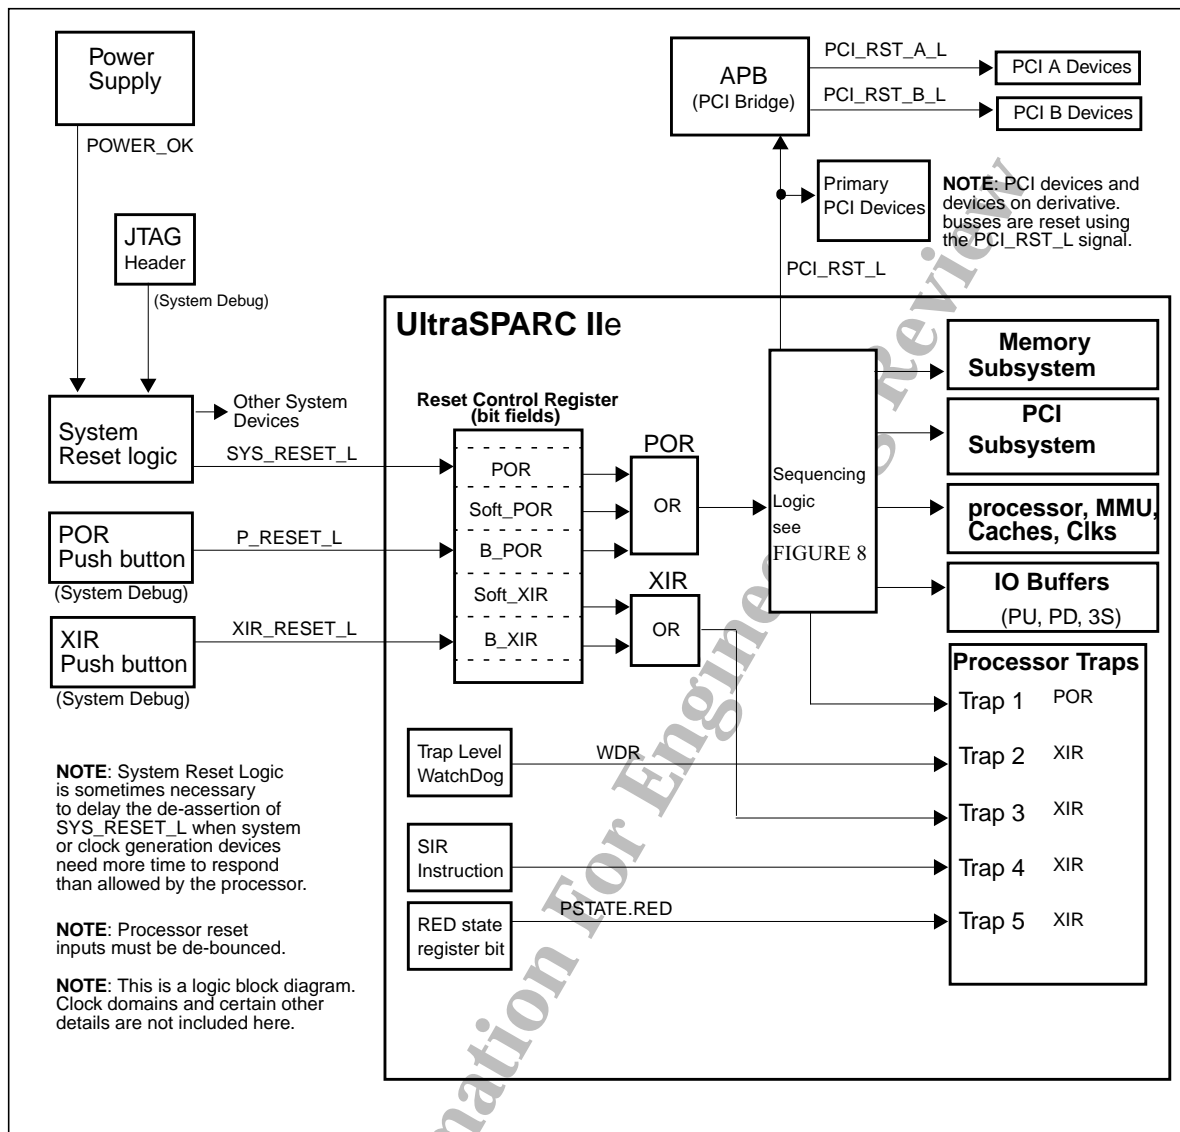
Power Supply

POWER_OK

JTAG Header

(System Debug)

APB (PCI Bridge)

PCI_RST_A_L

PCI A Devices

PCI_RST_B_L

PCI B Devices

Primary PCI Devices

NOTE: PCI devices and devices on derivative. busses are reset using the PCI_RST_L signal.

PCI_RST_L

UltraSPARC IIe

Memory Subsystem

PCI Subsystem

processor, MMU, Caches, Clks

IO Buffers (PU, PD, 3S)

Processor Traps

Trap 1 POR

Trap 2 XIR

Trap 3 XIR

Trap 4 XIR

Trap 5 XIR

System Reset logic

Other System Devices

SYS_RESET_L

Reset Control Register (bit fields)

POR

Soft_POR

B_POR

Soft_XIR

B_XIR

POR

OR

XIR

OR

Sequencing Logic see FIGURE 8

POR Push button

(System Debug)

P_RESET_L

XIR Push button

(System Debug)

XIR_RESET_L

Trap Level WatchDog

WDR

SIR Instruction

RED state register bit

PSTATE.RED

NOTE: System Reset Logic is sometimes necessary to delay the de-assertion of SYS_RESET_L when system or clock generation devices need more time to respond than allowed by the processor.

NOTE: Processor reset inputs must be de-bounced.

NOTE: This is a logic block diagram. Clock domains and certain other details are not included here.

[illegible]ation For Engine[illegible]g Review